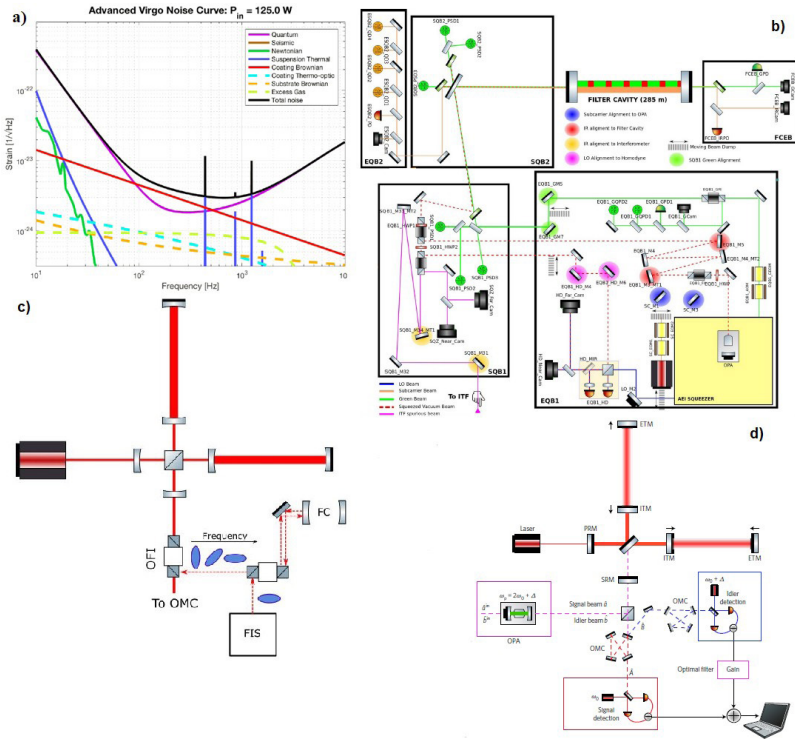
a)

Advanced Virgo Noise Curve: $P_{in}$ = 125.0 W

Quantum
Seismic
Newtonian
Suspension Thermal
Coating Brownian
Coating Thermo-optic
Substrate Brownian
Excess Gas
Total noise

Strain [1/√Hz]

$10^{-22}$
$10^{-23}$
$10^{-24}$

$10^{1}$
$10^{2}$
$10^{3}$
$10^{4}$

Frequency [Hz]

b)

EQB2
SQB2
SQB2_PSD1
FILTER CAVITY (285 m)
FCEB
FCEB_QPD
FCEB_WPD
Subcarrier Alignment to OPA
FI alignment to Filter Cavity
FI alignment to Interferometer
LO Alignment to Homodyne
Moving Beam Dump
SQB1 Green Alignment

EQB1_DM1
EQB1_DM2
EQB1_QPD1
EQB1_QPD2
EQB1_HD
EQB1_G_Cam
SQB1_PSD2
SQB1_PSD3
SQB1_HWP1
SQB1_HWP2
SQB1_M12
SQB1_M31
SQB1_M32
SQB1_Far_Cam
SQB1_Near_Cam
SQB1_PD1
SQB1
EQB1
HD_Far_Cam
HD_Near_Cam
HD_BS
HD_M2
SC_M3
OPA
AEI SQUEEZER

LO Beam
Subcarrier Beam
Green Beam
Squeezed Vacuum Beam
ITF spurious beam

To ITF

c)

FC
OFI
Frequency
To OMC
FIS

d)

ETM
ITM
Laser
PRM
ITM
ETM
SRM
$\omega_p = 2\omega_0 + \Delta$
Signal beam $\hat{a}$
Idler beam $\hat{b}$
OPA
OMC
OMC
$\omega_0 + \Delta$
Idler detection
Optimal filter
Gain
$\omega_0$
Signal detection